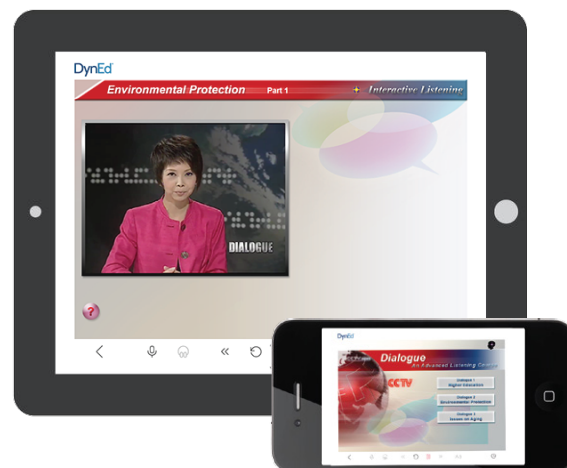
DynEd

Environmental Protection Part 1

Interactive Listening

DIALOGUE

?

DynEd

Dialogue

An Advanced Listening Course

CCTV

Category 1 Higher Education

Category 2 Environmental Protection

Category 3 Issues on Aging